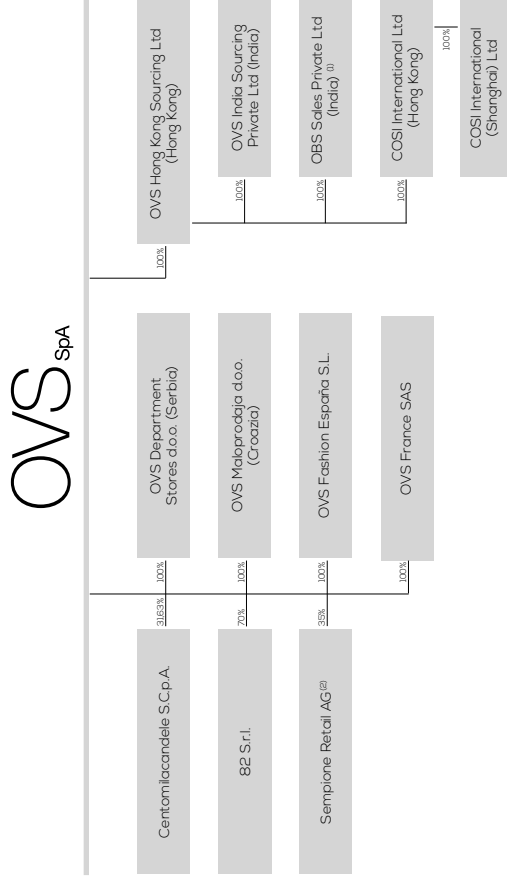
OVS SpA

Centomilacandele S.C.p.A.
31,63%

82 S.r.l.
70%

Sempione Retail AG$^{(2)}$
35%

100%
OVS Department Stores d.o.o. (Serbia)

100%
OVS Maloprodaja d.o.o. (Croazia)

100%
OVS Fashion España S.L.

100%
OVS France SAS

100%
OVS Hong Kong Sourcing Ltd (Hong Kong)

100%
OVS India Sourcing Private Ltd (India)

100%
OBS Sales Private Ltd (India)$^{(1)}$

100%
COSI International Ltd (Hong Kong)

100%
COSI International (Shanghai) Ltd